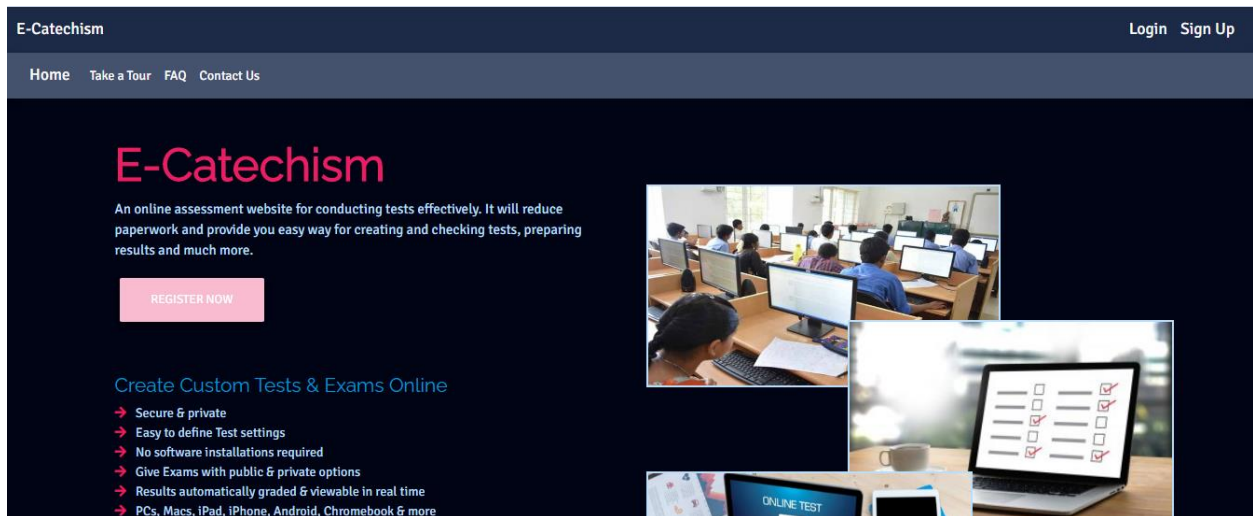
E-Catechism

Login Sign Up

Home Take a Tour FAQ Contact Us

E-Catechism

An online assessment website for conducting tests effectively. It will reduce paperwork and provide you easy way for creating and checking tests, preparing results and much more.

REGISTER NOW

Create Custom Tests & Exams Online

→ Secure & private
→ Easy to define Test settings
→ No software installations required
→ Give Exams with public & private options
→ Results automatically graded & viewable in real time
→ PCs, Macs, iPad, iPhone, Android, Chromebook & more

ONLINE TEST